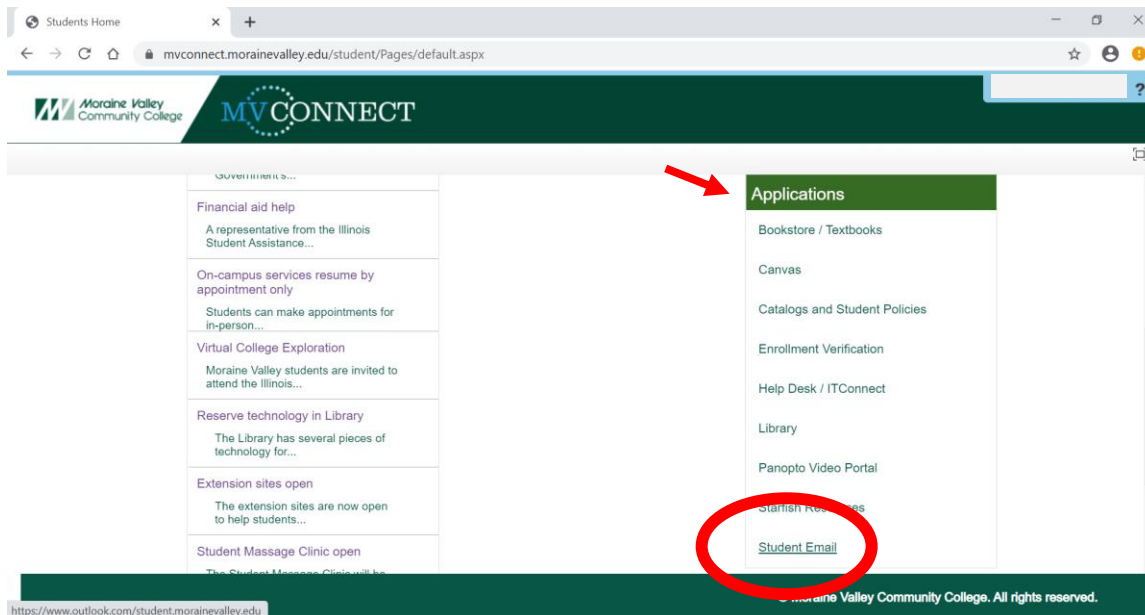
Students Home

mvconnect.morainevalley.edu/student/Pages/default.aspx

Moraine Valley Community College

MVCONNECT

?

Government's...

Financial aid help

A representative from the Illinois Student Assistance...

On-campus services resume by appointment only

Students can make appointments for in-person...

Virtual College Exploration

Moraine Valley students are invited to attend the Illinois...

Reserve technology in Library

The Library has several pieces of technology for...

Extension sites open

The extension sites are now open to help students...

Student Massage Clinic open

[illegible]

Applications

Bookstore / Textbooks

Canvas

Catalogs and Student Policies

Enrollment Verification

Help Desk / ITConnect

Library

Panopto Video Portal

Starfish Re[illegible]es

Student Email

© Moraine Valley Community College. All rights reserved.

https://www.outlook.com/student.morainevalley.edu